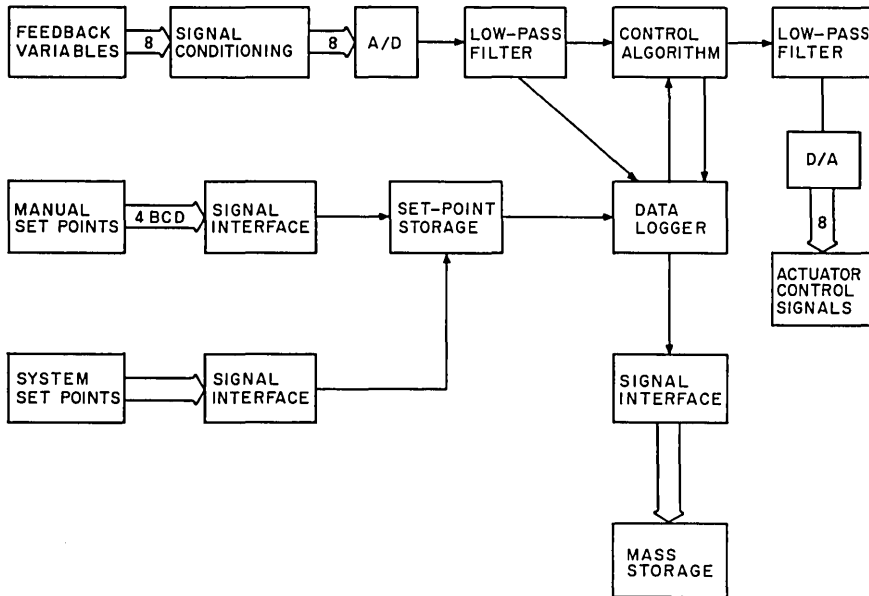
FEEDBACK VARIABLES
8
SIGNAL CONDITIONING
8
A/D
LOW-PASS FILTER
CONTROL ALGORITHM
LOW-PASS FILTER
D/A
8
ACTUATOR CONTROL SIGNALS
MANUAL SET POINTS
4 BCD
SIGNAL INTERFACE
SET-POINT STORAGE
DATA LOGGER
SYSTEM SET POINTS
SIGNAL INTERFACE
SIGNAL INTERFACE
MASS STORAGE